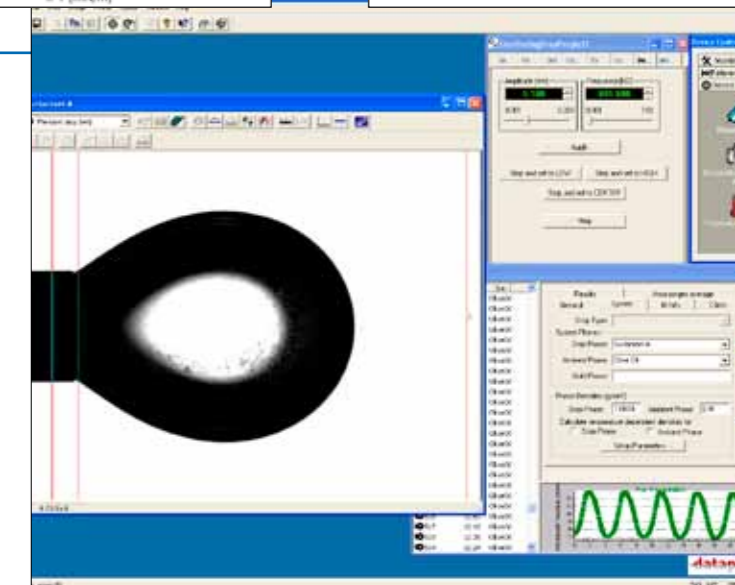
Amplitude
Frequency
Apply
Stop and set to LOW
Stop and set to HIGH
Stop and set to CENTER
Stop
Results
Drop Type
System Phases
Drop Phase
Ambient Phase
Solid Phase
Phase Densities
Drop Phase
Ambient Phase
Setup Parameters
dataphysics